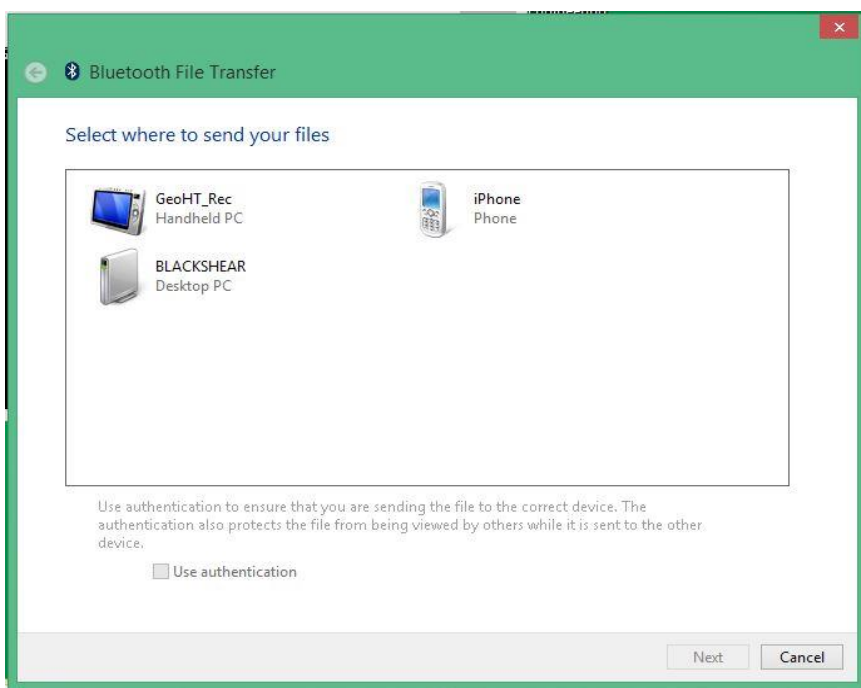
Bluetooth File Transfer

Select where to send your files

GeoHT_Rec
Handheld PC

iPhone
Phone

BLACKSHEAR
Desktop PC

Use authentication to ensure that you are sending the file to the correct device. The authentication also protects the file from being viewed by others while it is sent to the other device.

Use authentication

Next
Cancel